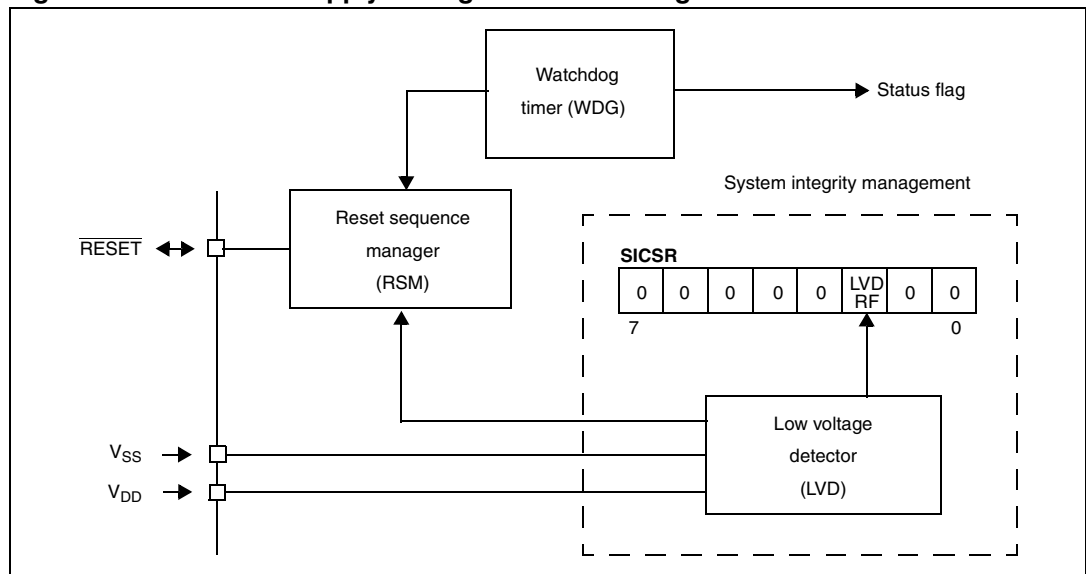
Watchdog timer (WDG)

Status flag

System integrity management

$\overline{RESET}$

Reset sequence manager (RSM)

SICSR

| 0 | 0 | 0 | 0 | 0 | LVD RF | 0 | 0 |
|---|---|---|---|---|---|---|---|

7

0

$V_{SS}$

$V_{DD}$

Low voltage detector (LVD)